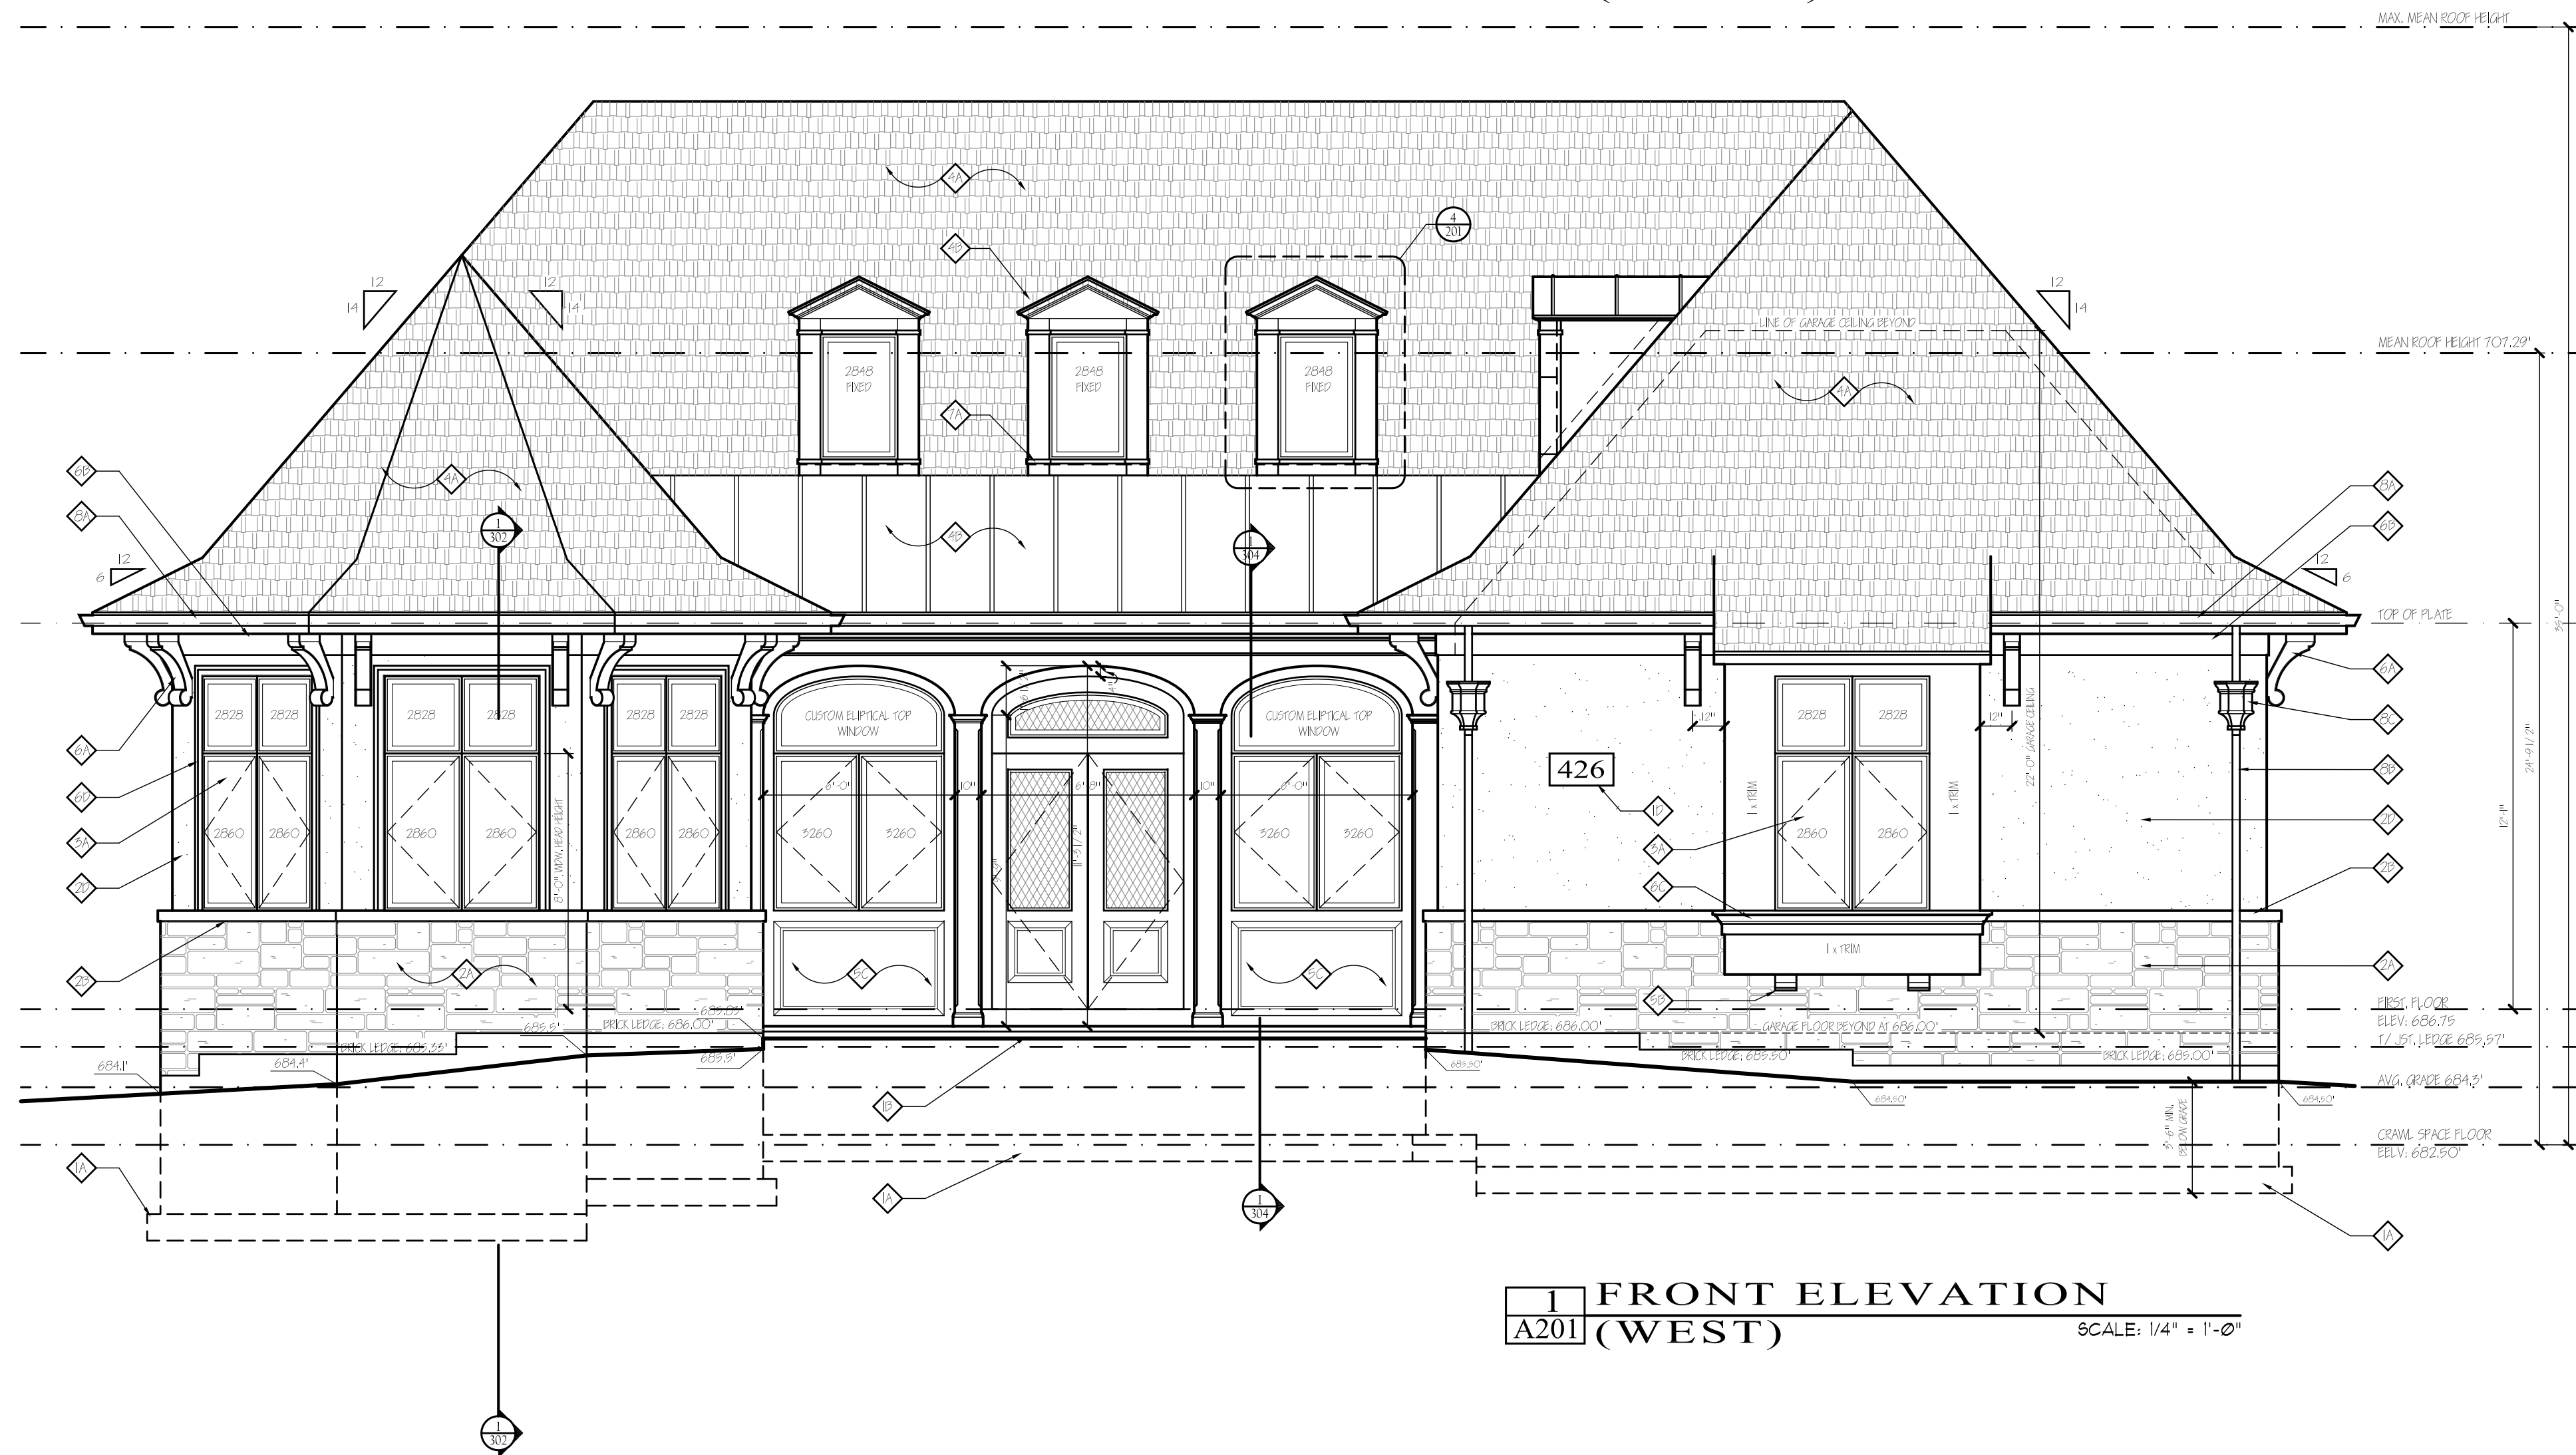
MAX. MEAN ROOF HEIGHT

4A

4
201

4B

12
14

12
14

12
14

LINE OF GARAGE CEILING BEYOND

MEAN ROOF HEIGHT 707.29'

2848
FIXED

2848
FIXED

2848
FIXED

7A

4A

6B

8A

4A

1
302

4B

1
304

8A

6B

12
6

12
6

TOP OF PLATE

2828 2828

2828 2828

2828 2828

CUSTOM ELIPTICAL TOP WINDOW

CUSTOM ELIPTICAL TOP WINDOW

2828 2828

6A

8C

426

12"

12"

6A

6D

3A

2D

2860 2860

2860 2860

2860 2860

3260 3260

3260 3260

2860 2860

1 x TRIM

1 x TRIM

8'-0" WDW. HEAD HEIGHT

8'-0"

8'-0"

6'-0"

10"

10"

1D

3A

6C

22'-0" GARAGE CEILING

8B

2D

2B

12'-1"

24'-9 1/2"

1 x TRIM

2B

2A

5C

5C

5B

2A

FIRST FLOOR
ELEV: 686.75
T/ JST. LEDGE 685.57'

BRICK LEDGE: 686.00'

BRICK LEDGE: 686.00'

GARAGE FLOOR BEYOND AT 686.00'

685.5'

685.33'

BRICK LEDGE: 685.33'

685.5'

BRICK LEDGE: 685.50'

BRICK LEDGE: 685.00'

684.1'

684.4'

685.50'

AVG. GRADE 684.3'

684.50'

684.50'

1B

3'-6" MIN. BELOW GRADE

CRAWL SPACE FLOOR
EELV: 682.50"

1A

1A

1
304

1A

1
A201

FRONT ELEVATION
(WEST)

SCALE: 1/4" = 1'-0"

1
302